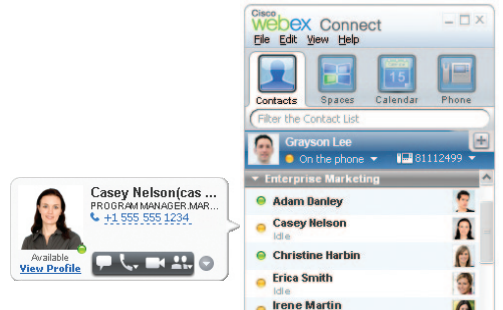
Casey Nelson(cas ...
PROGRAM MANAGER.MAR...
+1 555 555 1234
Available
View Profile

Cisco
webex Connect
File Edit View Help
Contacts Spaces Calendar Phone
15
Filter the Contact List
Grayson Lee
On the phone
81112499
Enterprise Marketing
Adam Danley
Casey Nelson
Idle
Christine Harbin
Erica Smith
Idle
Irene Martin